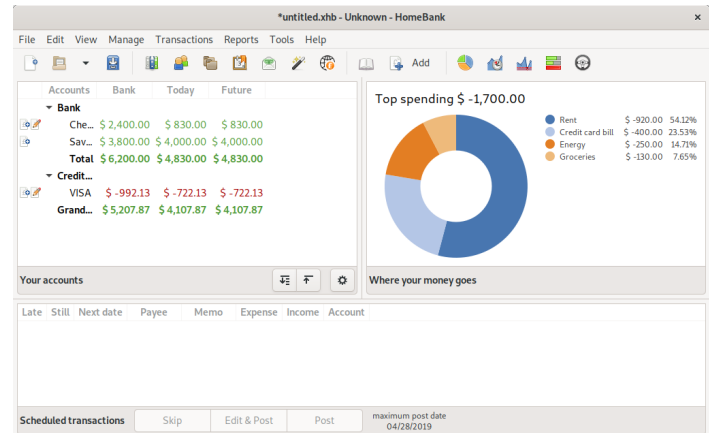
*untitled.xhb - Unknown - HomeBank

File Edit View Manage Transactions Reports Tools Help

Add

| Accounts | Bank | Today | Future |
|---|---|---|---|
| Bank | | | |
| Che... | $ 2,400.00 | $ 830.00 | $ 830.00 |
| Sav... | $ 3,800.00 | $ 4,000.00 | $ 4,000.00 |
| Total | $ 6,200.00 | $ 4,830.00 | $ 4,830.00 |
| Credit... | | | |
| VISA | $ -992.13 | $ -722.13 | $ -722.13 |
| Grand... | $ 5,207.87 | $ 4,107.87 | $ 4,107.87 |

Your accounts

Top spending $ -1,700.00

| | | |
|---|---|---|
| Rent | $ -920.00 | 54.12% |
| Credit card bill | $ -400.00 | 23.53% |
| Energy | $ -250.00 | 14.71% |
| Groceries | $ -130.00 | 7.65% |

Where your money goes

| Late | Still | Next date | Payee | Memo | Expense | Income | Account |
|---|---|---|---|---|---|---|---|

Scheduled transactions Skip Edit & Post Post maximum post date 04/28/2019